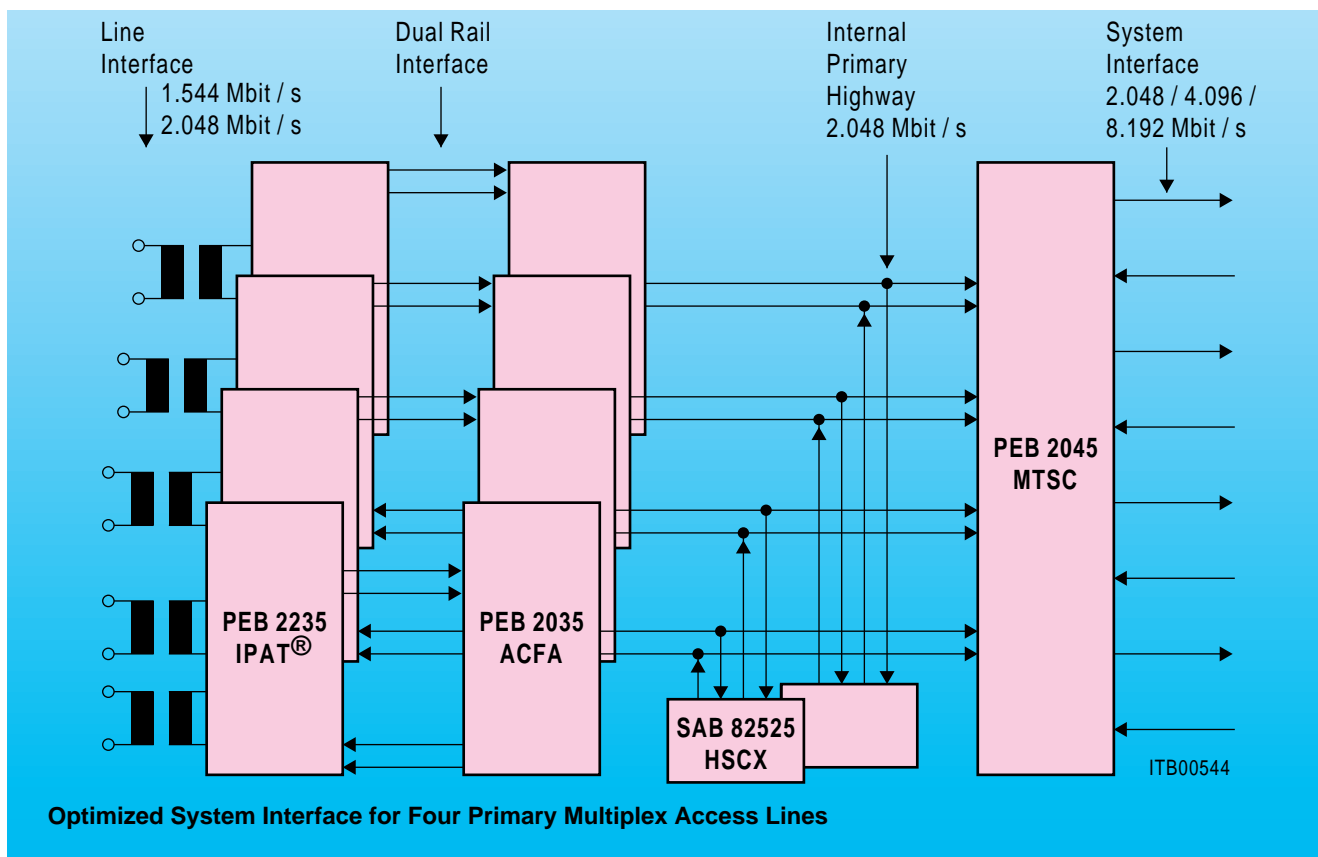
Line Interface
1.544 Mbit / s
2.048 Mbit / s

Dual Rail Interface

Internal Primary Highway
2.048 Mbit / s

System Interface
2.048 / 4.096 / 8.192 Mbit / s

PEB 2045
MTSC

PEB 2235
IPAT®

PEB 2035
ACFA

SAB 82525
HSCX

ITB00544

Optimized System Interface for Four Primary Multiplex Access Lines